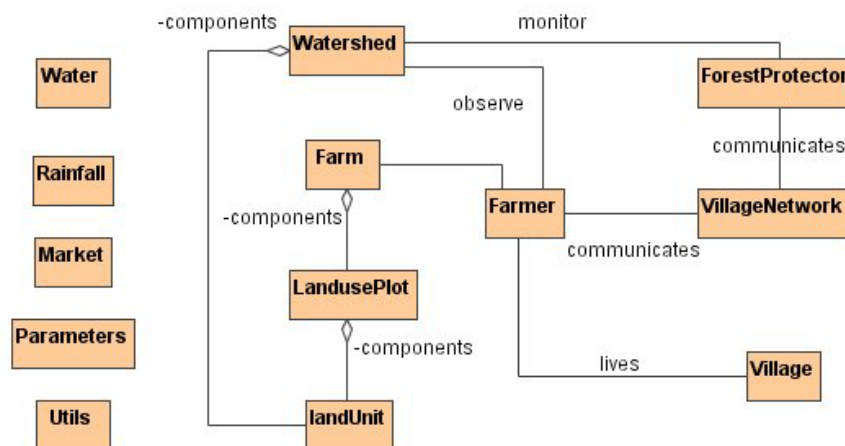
-components
Watershed
monitor
ForestProtector
Water
observe
communicates
Farm
Rainfall
Farmer
VillageNetwork
-components
communicates
Market
LandusePlot
Parameters
-components
lives
Village
Utils
landUnit